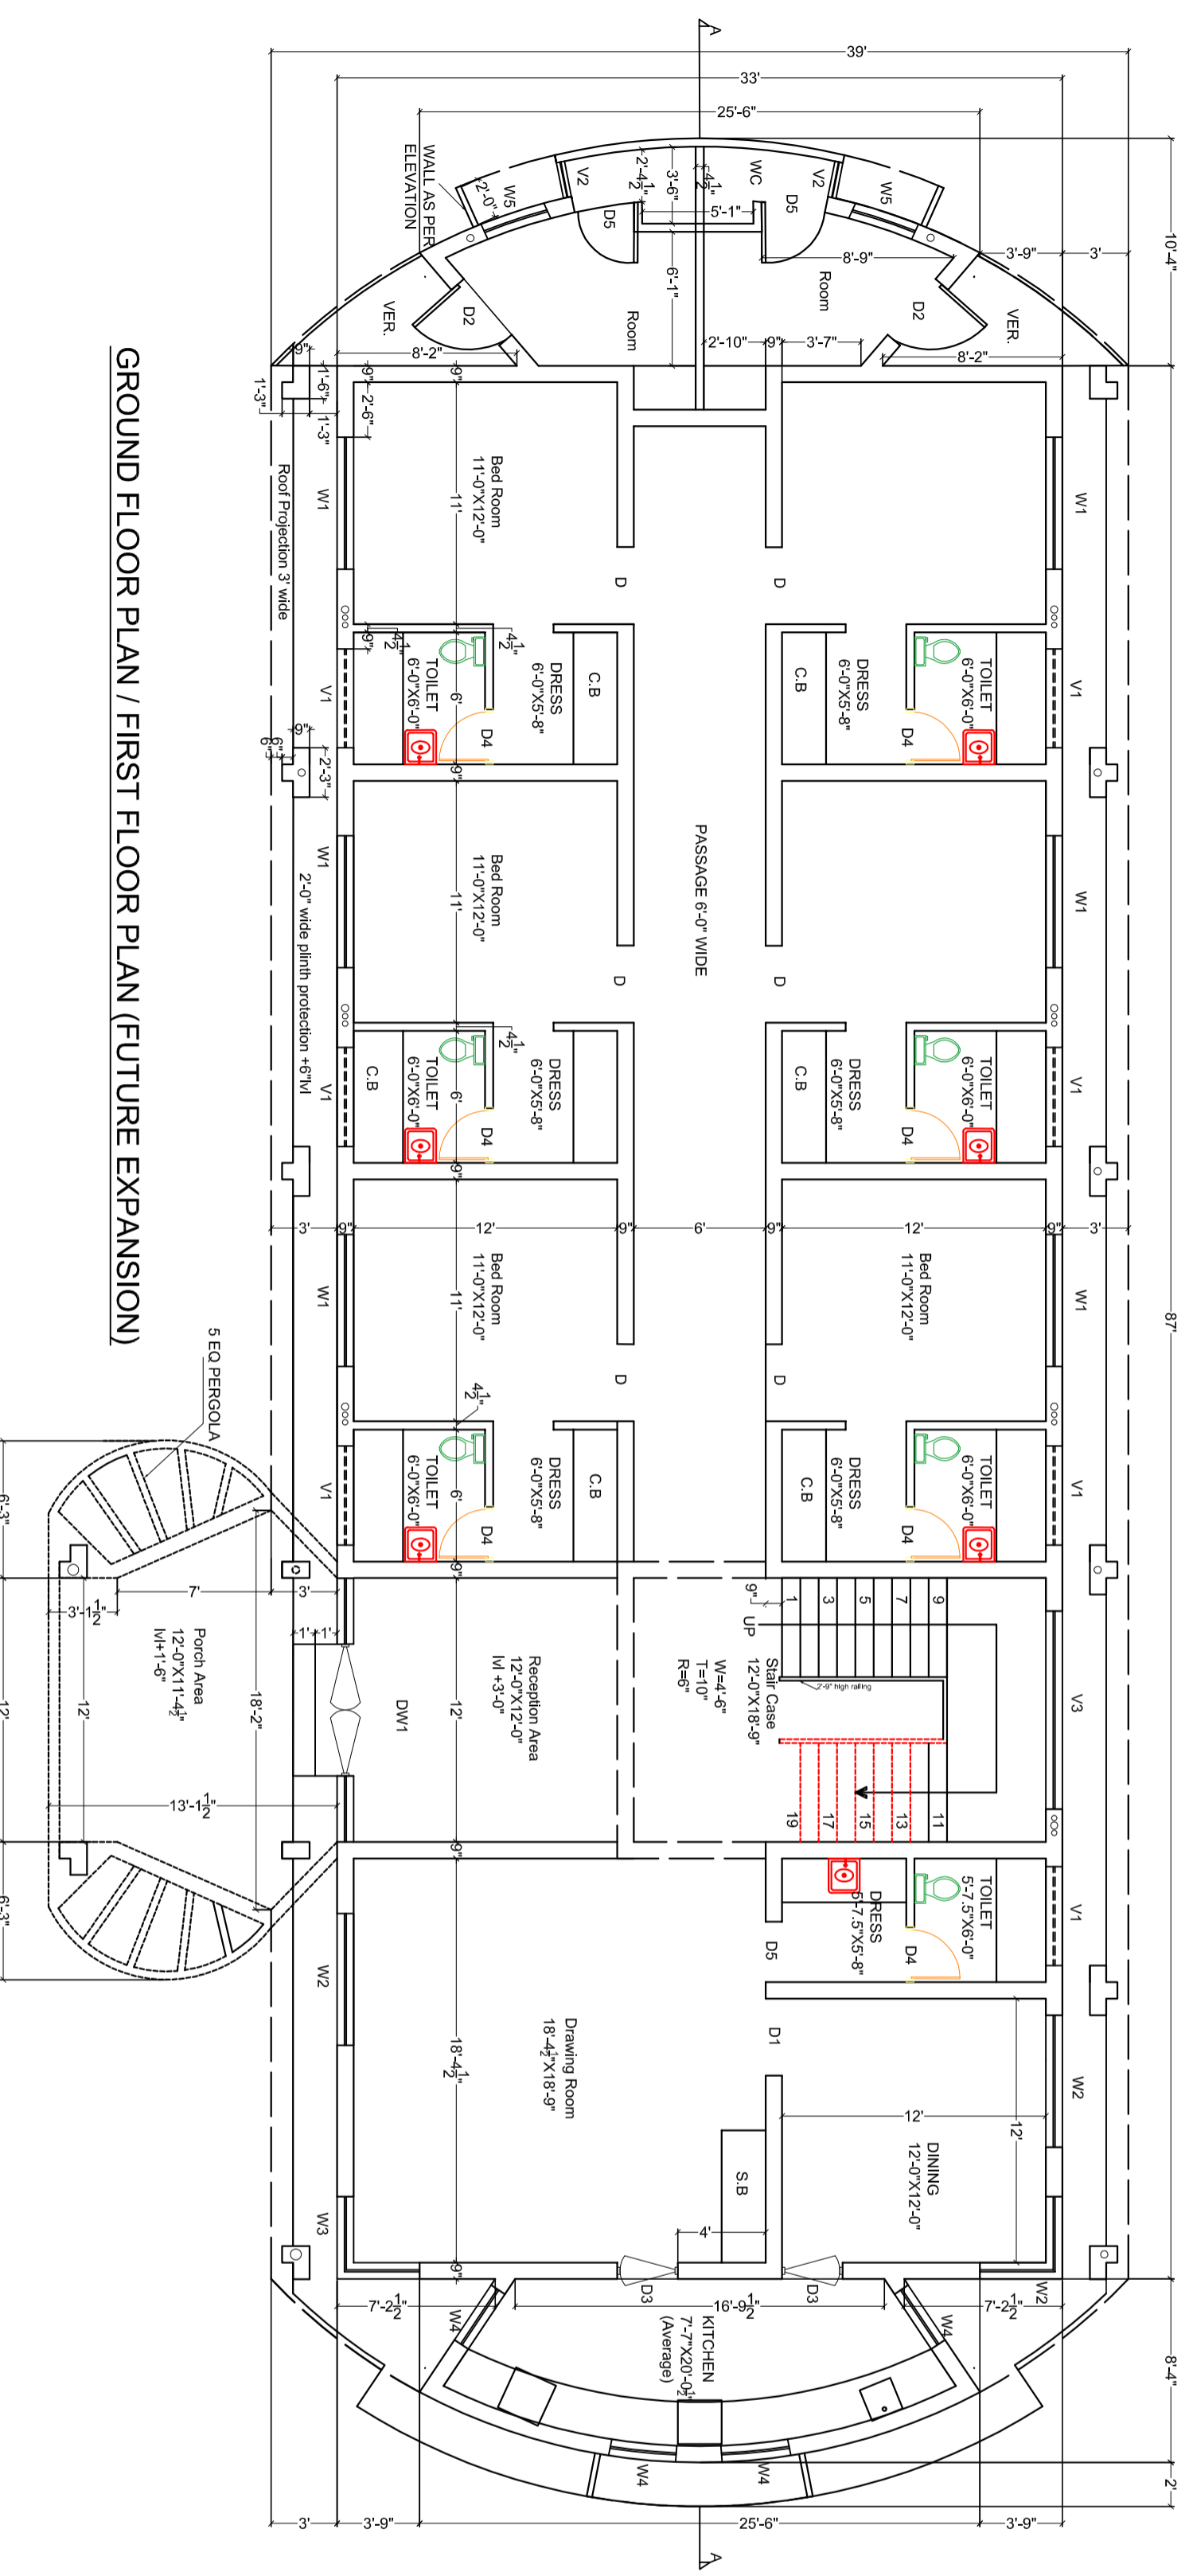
GROUND FLOOR PLAN / FIRST FLOOR PLAN (FUTURE EXPANSION)

A

39'
33'
25'-6"
10'-4"
3'-9"
3'

WALL AS PER ELEVATION
W5
2'-0"
V2
2'-4$\frac{1}{2}$"
3'-6"
4$\frac{1}{2}$"
WC
V2
W5
D5
5'-1"
D5
8'-9"
6'-1"
Room
Room
D2
D2
VER.
VER.
8'-2"
2'-10"
9"
3'-7"
8'-2"
9"
1'-3"
1'-6"
1'-3"
9"
2'-6"
9"

Roof Projection 3' wide

W1
Bed Room
11'-0"X12'-0"
11'
D
D
W1

9"
4$\frac{1}{2}$"
4$\frac{1}{2}$"
C.B
C.B
DRESS
6'-0"X5'-8"
DRESS
6'-0"X5'-8"
TOILET
6'-0"X6'-0"
TOILET
6'-0"X6'-0"
6'
V1
V1
D4
D4
9"
6"
3"
2'-3"
9"

W1
Bed Room
11'-0"X12'-0"
11'
PASSAGE 6'-0" WIDE
W1
2'-0" wide plinth protection +6"lvl
D
D

4$\frac{1}{2}$"
C.B
DRESS
6'-0"X5'-8"
C.B
DRESS
6'-0"X5'-8"
TOILET
6'-0"X6'-0"
TOILET
6'-0"X6'-0"
6'
V1
V1
D4
D4
9"

3'
9"
12'
9"
6'
9"
12'
9"
3'
87'

W1
Bed Room
11'-0"X12'-0"
11'
Bed Room
11'-0"X12'-0"
W1
D
D

5 EQ PERGOLA
4$\frac{1}{2}$"
C.B
DRESS
6'-0"X5'-8"
C.B
DRESS
6'-0"X5'-8"
TOILET
6'-0"X6'-0"
TOILET
6'-0"X6'-0"
6'
V1
V1
D4
D4
9"

6'-3"
7'
3'
3'-1$\frac{1}{2}$"
1'
1'
9"
UP
1
3
5
7
9
Stair Case
12'-0"X18'-9"
W=4'-6"
T=10"
R=6"
2'-9" high railing
Porch Area
12'-0"X11'-4$\frac{1}{2}$"
lvl+1'-6"
18'-2"
12'
DW1
Reception Area
12'-0"X12'-0"
lvl +3'-0"
12'
V3
19
17
15
13
11
13'-1$\frac{1}{2}$"
9"
6'-3"

TOILET
5'-7.5"X6'-0"
DRESS
5'-7.5"X5'-8"
V1
D5
D4
W2
W2
D1
Drawing Room
18'-4$\frac{1}{2}$"X18'-9"
18'-4$\frac{1}{2}$"
12'
12'
DINING
12'-0"X12'-0"
S.B
4'
W3
9"
D3
D3
7'-2$\frac{1}{2}$"
16'-9$\frac{1}{2}$"
7'-2$\frac{1}{2}$"
W2
W4
W4
KITCHEN
7'-7"X20'-0$\frac{1}{2}$"
(Average)
8'-4"
W4
W4
2'
3'
3'-9"
25'-6"
3'-9"
A